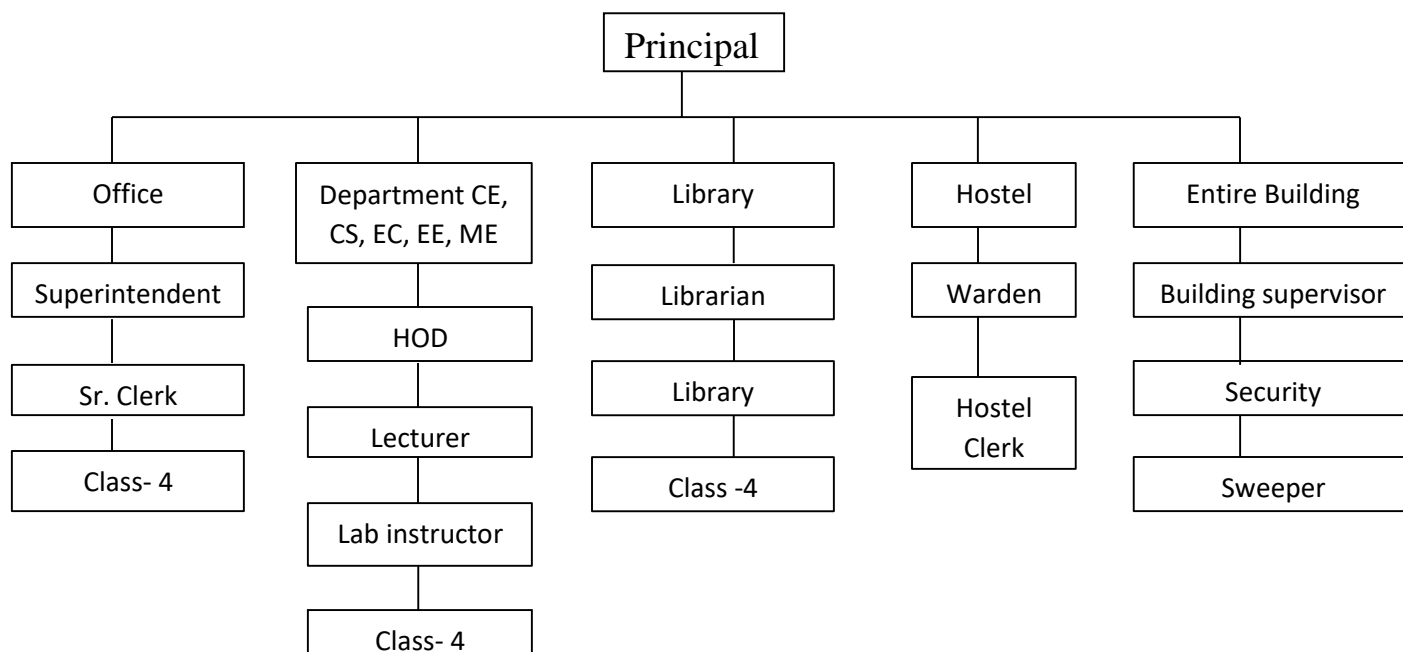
Principal

Office

Superintendent

Sr. Clerk

Class- 4

Department CE, CS, EC, EE, ME

HOD

Lecturer

Lab instructor

Class- 4

Library

Librarian

Library

Class -4

Hostel

Warden

Hostel Clerk

Entire Building

Building supervisor

Security

Sweeper